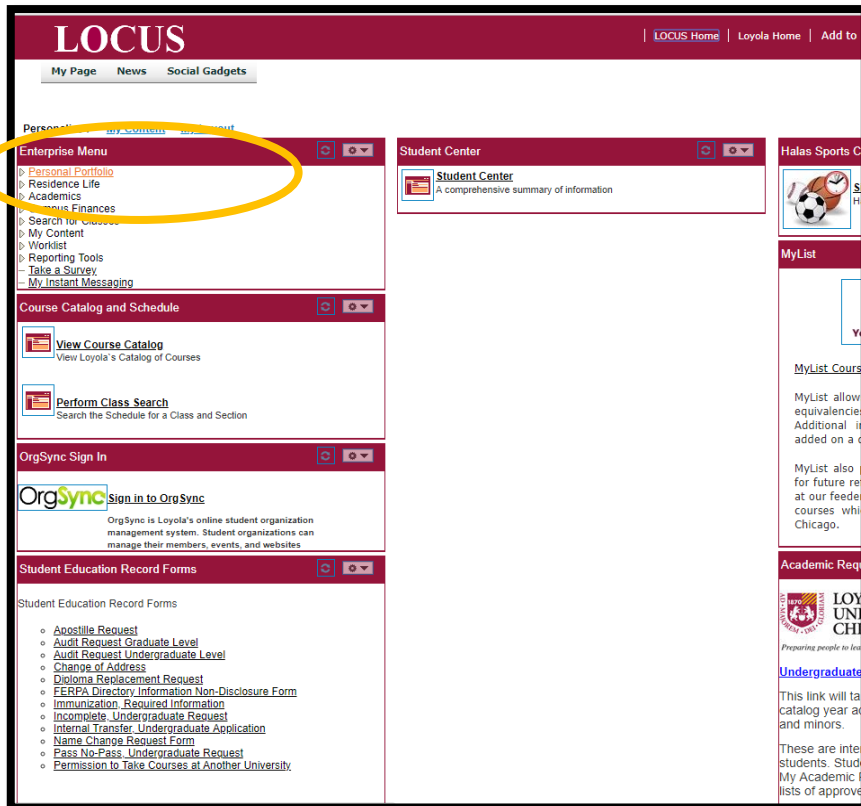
LOCUS

LOCUS Home | Loyola Home | Add to

My Page News Social Gadgets

Personalize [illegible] My Content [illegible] My Layout

Enterprise Menu

Personal Portfolio
Residence Life
Academics
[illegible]mpus Finances
Search for Classes
My Content
Worklist
Reporting Tools
Take a Survey
My Instant Messaging

Course Catalog and Schedule

View Course Catalog
View Loyola's Catalog of Courses

Perform Class Search
Search the Schedule for a Class and Section

OrgSync Sign In

OrgSync Sign in to OrgSync

OrgSync is Loyola's online student organization management system. Student organizations can manage their members, events, and websites

Student Education Record Forms

Student Education Record Forms

Apostille Request
Audit Request Graduate Level
Audit Request Undergraduate Level
Change of Address
Diploma Replacement Request
FERPA Directory Information Non-Disclosure Form
Immunization, Required Information
Incomplete, Undergraduate Request
Internal Transfer, Undergraduate Application
Name Change Request Form
Pass No-Pass, Undergraduate Request
Permission to Take Courses at Another University

Student Center

Student Center
A comprehensive summary of information

Halas Sports C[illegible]

S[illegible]
H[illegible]

MyList

Y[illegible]

MyList Cours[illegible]

MyList allow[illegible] equivalencies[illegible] Additional i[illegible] added on a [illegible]

MyList also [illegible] for future re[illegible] at our feede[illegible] courses whi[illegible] Chicago.

Academic Req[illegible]

LOY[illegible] UNI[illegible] CHI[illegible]

Preparing people to lea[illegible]

Undergraduate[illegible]

This link will ta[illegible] catalog year ac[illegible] and minors.

These are inter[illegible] students. Stud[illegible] My Academic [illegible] lists of approv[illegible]